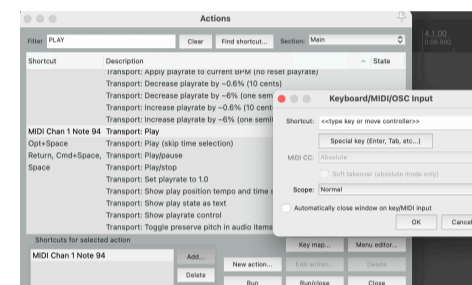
Actions

Filter PLAY Clear Find shortcut... Section: Main

| Shortcut | Description | State |
|---|---|---|
| | Transport: Apply playrate to current BPM (no reset playrate) | |
| | Transport: Decrease playrate by ~0.6% (10 cents) | |
| | Transport: Decrease playrate by ~6% (one sem | |
| | Transport: Increase playrate by ~0.6% (10 cent | |
| | Transport: Increase playrate by ~6% (one semi | |
| MIDI Chan 1 Note 94 | Transport: Play | |
| Opt+Space | Transport: Play (skip time selection) | |
| Return, Cmd+Space, | Transport: Play/pause | |
| Space | Transport: Play/stop | |
| | Transport: Set playrate to 1.0 | |
| | Transport: Show play position tempo and time | |
| | Transport: Show play state as text | |
| | Transport: Show playrate control | |
| | Transport: Toggle preserve pitch in audio items | |

Shortcuts for selected action
MIDI Chan 1 Note 94
Add...
Delete
New action...
Run
Key map...
Edit action...
Run/close
Menu editor...
Delete
Close

4.1.00
0.00.000

Keyboard/MIDI/OSC Input

Shortcut: <<type key or move controller>>
Special key (Enter, Tab, etc...)
MIDI CC: Absolute
Soft takeover (absolute mode only)
Scope: Normal
Automatically close window on key/MIDI input
OK
Cancel